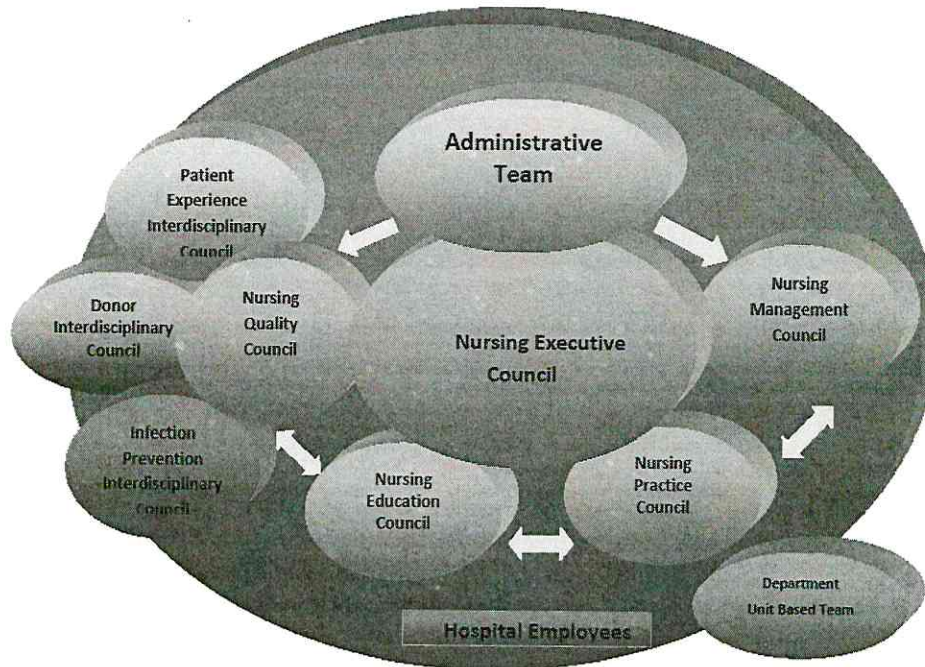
Administrative Team

Patient Experience Interdisciplinary Council

Nursing Management Council

Donor Interdisciplinary Council

Nursing Quality Council

Nursing Executive Council

Infection Prevention Interdisciplinary Council

Nursing Education Council

Nursing Practice Council

Department Unit Based Team

Hospital Employees